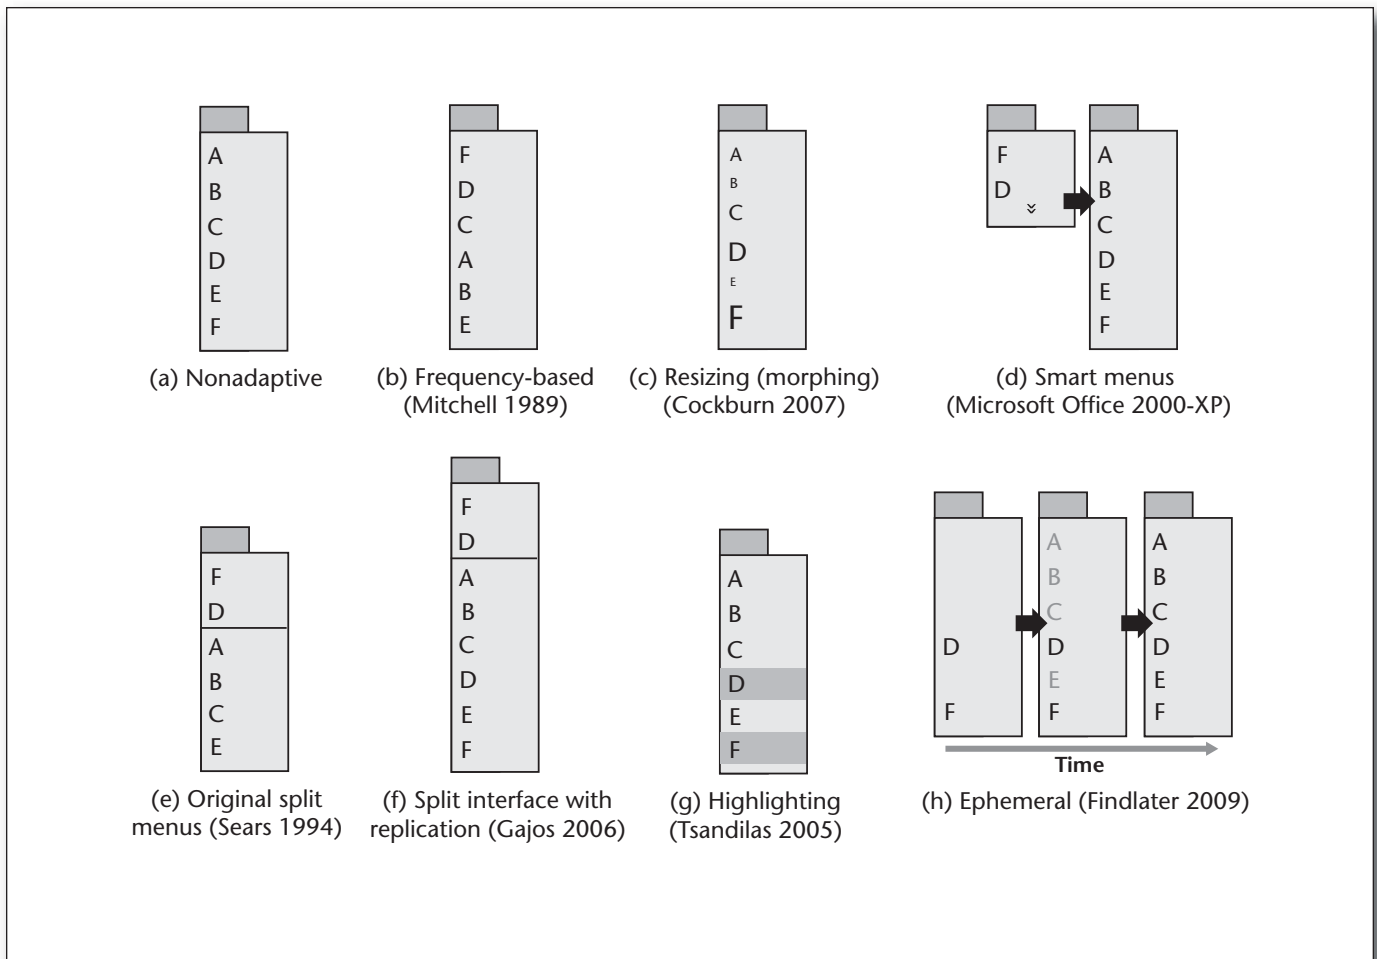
A
B
C
D
E
F

(a) Nonadaptive

F
D
C
A
B
E

(b) Frequency-based (Mitchell 1989)

A
B
C
D
E
F

(c) Resizing (morphing) (Cockburn 2007)

F
D

A
B
C
D
E
F

(d) Smart menus (Microsoft Office 2000-XP)

F
D
A
B
C
E

(e) Original split menus (Sears 1994)

F
D
A
B
C
D
E
F

(f) Split interface with replication (Gajos 2006)

A
B
C
D
E
F

(g) Highlighting (Tsandilas 2005)

D
F

A
B
C
D
E
F

A
B
C
D
E
F

Time

(h) Ephemeral (Findlater 2009)